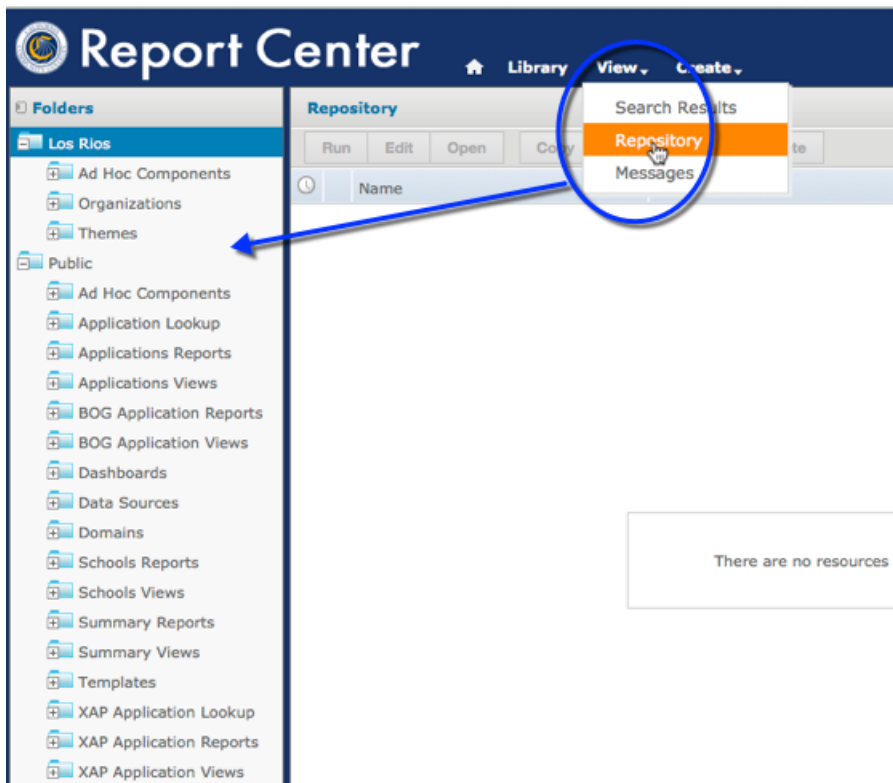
Report Center

Library View Create

Folders

Los Rios

Ad Hoc Components

Organizations

Themes

Public

Ad Hoc Components

Application Lookup

Applications Reports

Applications Views

BOG Application Reports

BOG Application Views

Dashboards

Data Sources

Domains

Schools Reports

Schools Views

Summary Reports

Summary Views

Templates

XAP Application Lookup

XAP Application Reports

XAP Application Views

Repository

Run Edit Open Copy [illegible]te

Name

Search Results

Repository

Messages

There are no resources